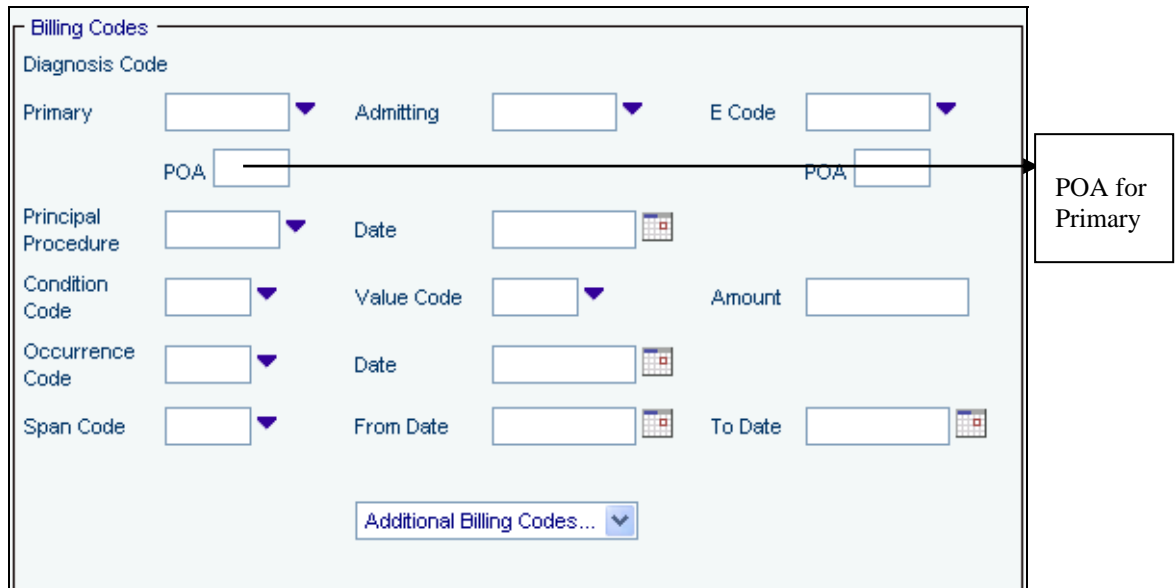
Billing Codes
Diagnosis Code
Primary
Admitting
E Code
POA
POA
POA for Primary
Principal Procedure
Date
Condition Code
Value Code
Amount
Occurrence Code
Date
Span Code
From Date
To Date
Additional Billing Codes...